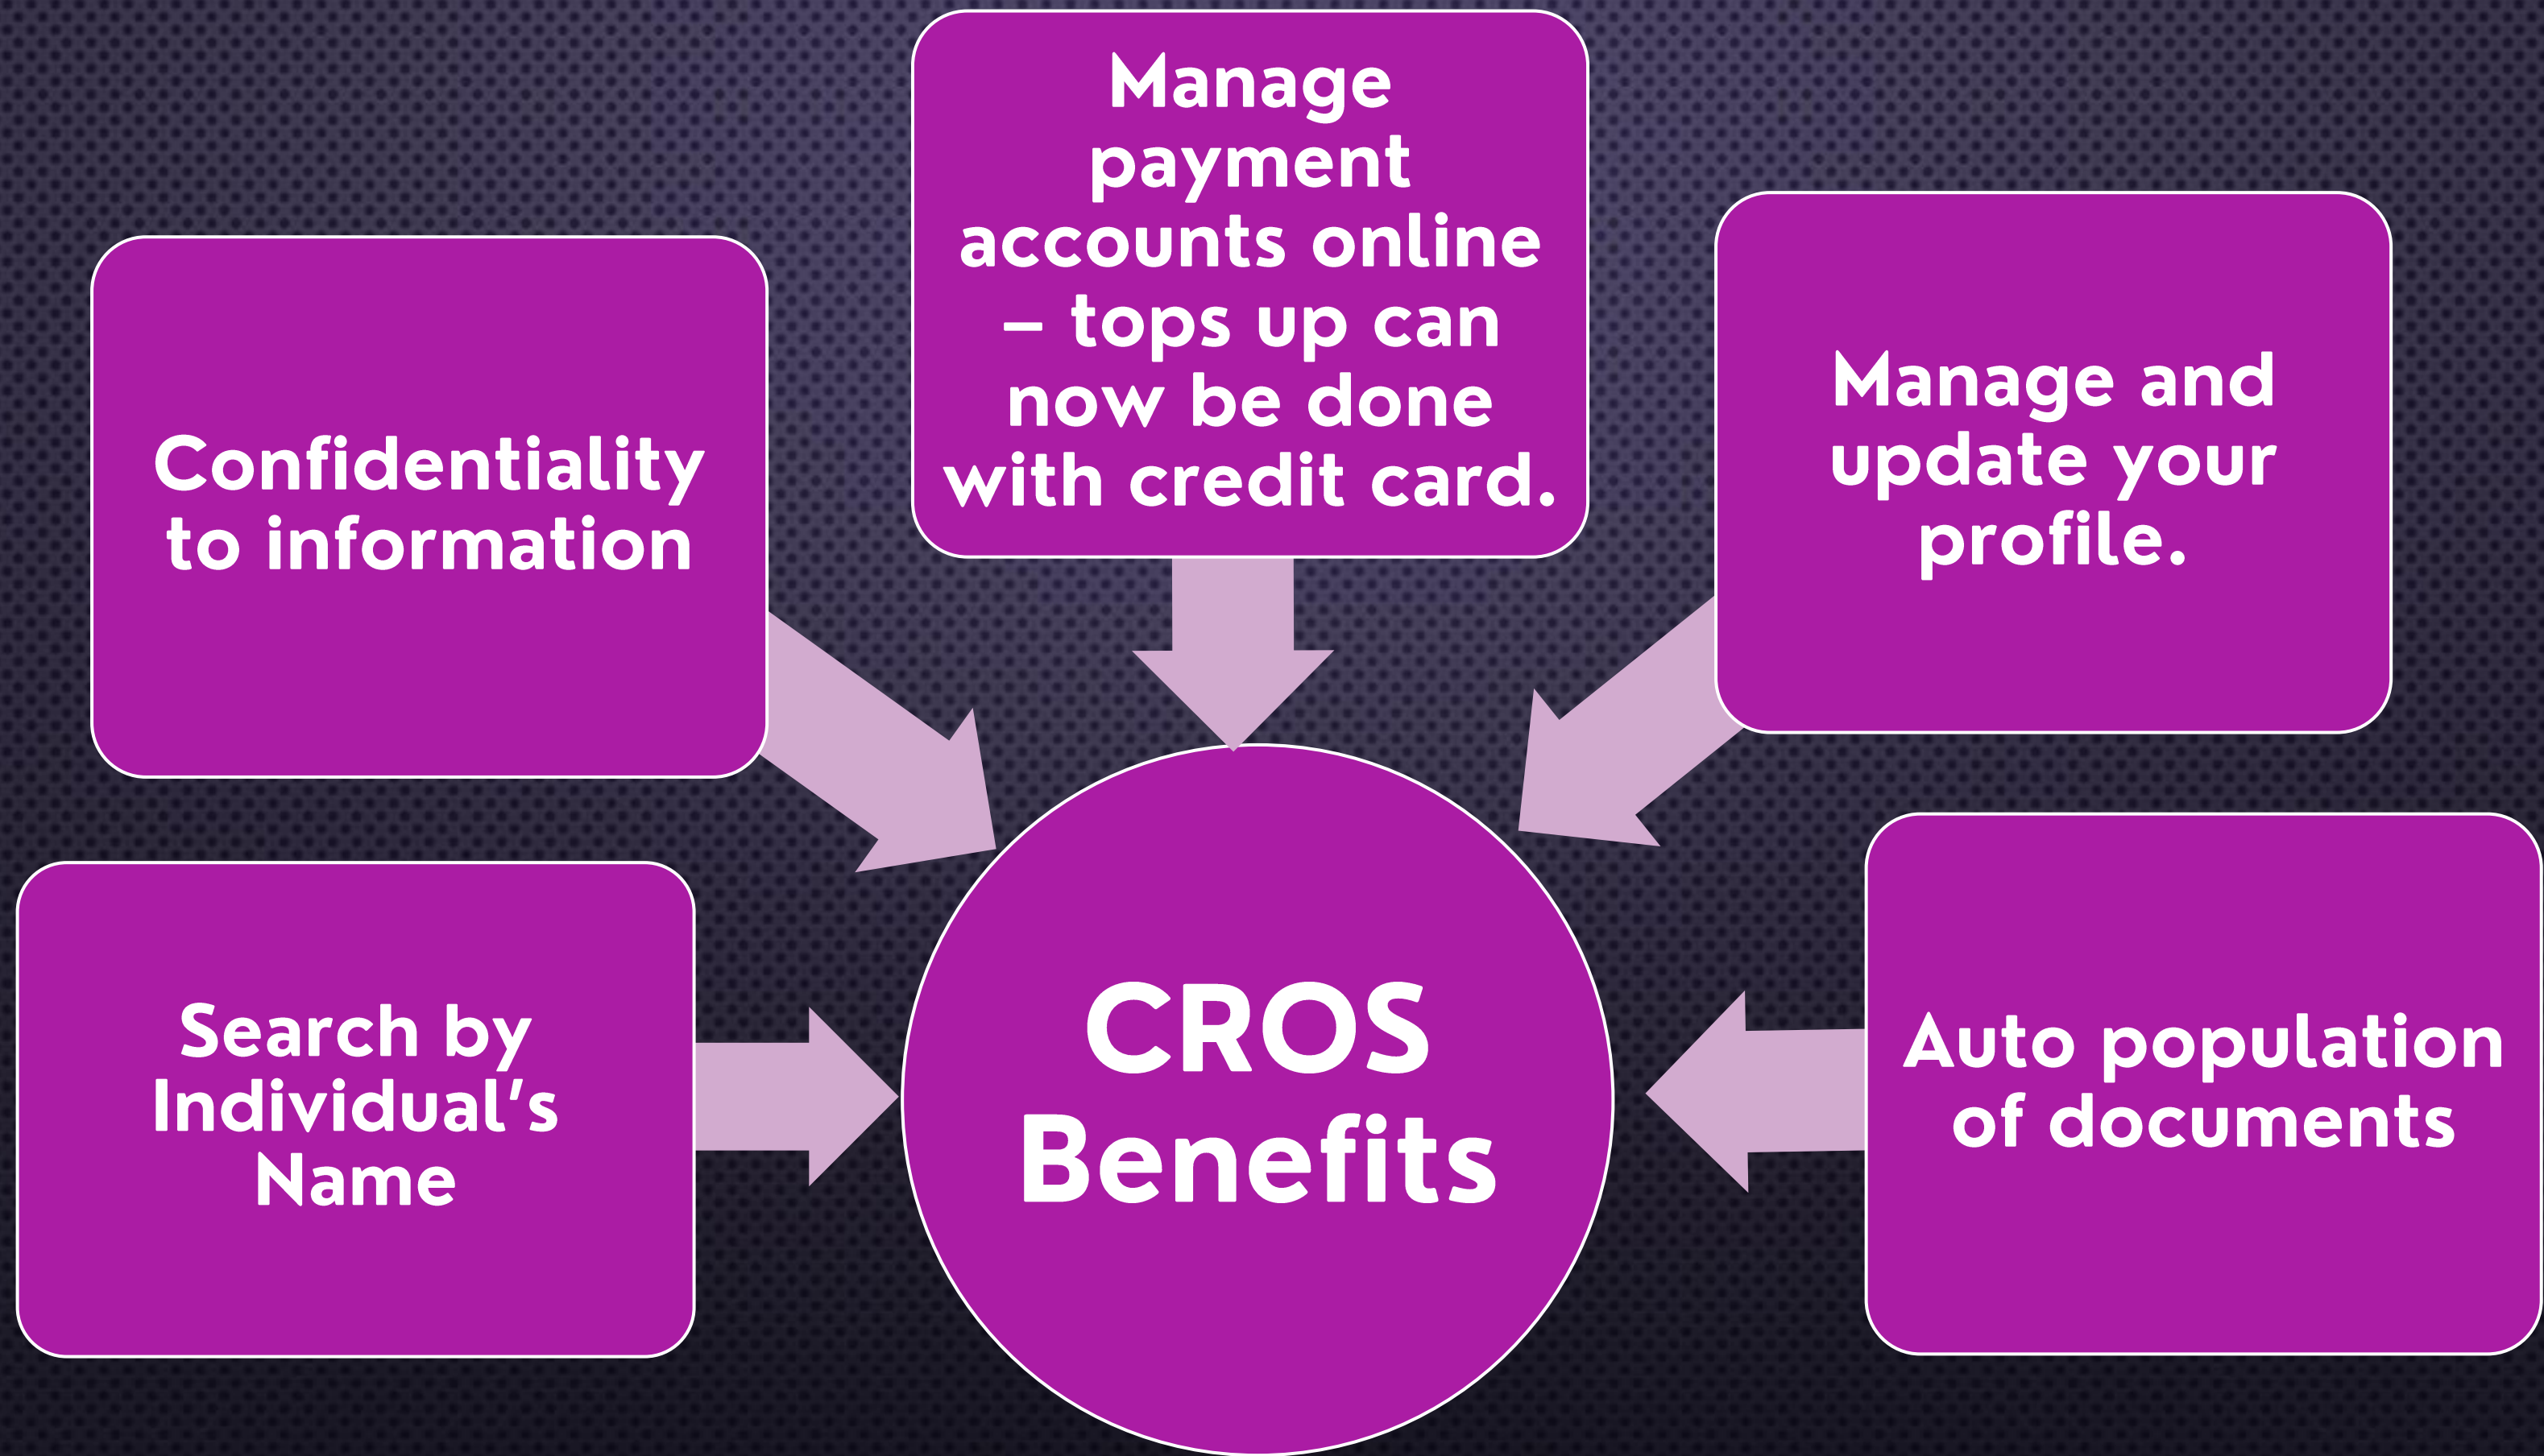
Manage payment accounts online – tops up can now be done with credit card.

Confidentiality to information

Manage and update your profile.

CROS Benefits

Search by Individual’s Name

Auto population of documents